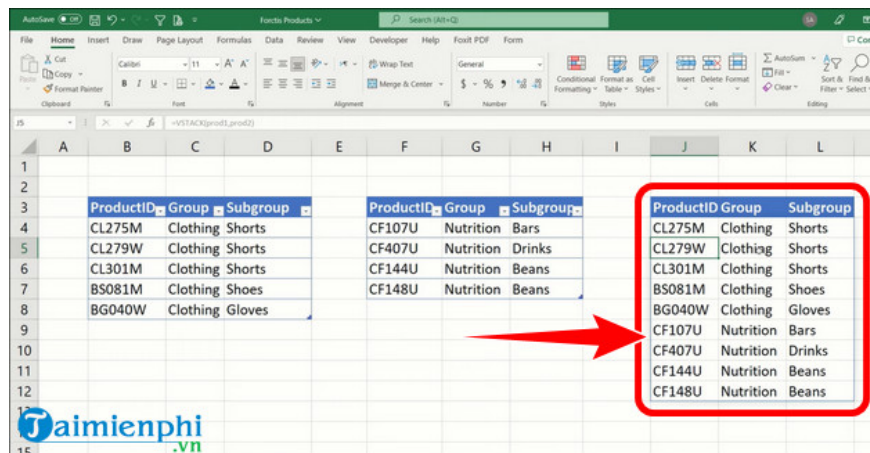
AutoSave Off Forctis Products Search (Alt+Q) SA

File Home Insert Draw Page Layout Formulas Data Review View Developer Help Foxit PDF Form Co

Paste Cut Copy Format Painter Clipboard Calibri 11 A A B I U Font Wrap Text Merge & Center Alignment General $ % 9 Number Conditional Formatting Format as Table Cell Styles Styles Insert Delete Format Cells AutoSum Fill Clear Sort & Filter Find & Select Editing

J5 fx =VSTACK(prod1,prod2)

| | A | B | C | D | E | F | G | H | I | J | K | L |
|---|---|---|---|---|---|---|---|---|---|---|---|---|
| 1 | | | | | | | | | | | | |
| 2 | | | | | | | | | | | | |
| 3 | | ProductID | Group | Subgroup | | ProductID | Group | Subgroup | | ProductID | Group | Subgroup |
| 4 | | CL275M | Clothing | Shorts | | CF107U | Nutrition | Bars | | CL275M | Clothing | Shorts |
| 5 | | CL279W | Clothing | Shorts | | CF407U | Nutrition | Drinks | | CL279W | Clothing | Shorts |
| 6 | | CL301M | Clothing | Shorts | | CF144U | Nutrition | Beans | | CL301M | Clothing | Shorts |
| 7 | | BS081M | Clothing | Shoes | | CF148U | Nutrition | Beans | | BS081M | Clothing | Shoes |
| 8 | | BG040W | Clothing | Gloves | | | | | | BG040W | Clothing | Gloves |
| 9 | | | | | | | | | | CF107U | Nutrition | Bars |
| 10 | | | | | | | | | | CF407U | Nutrition | Drinks |
| 11 | | | | | | | | | | CF144U | Nutrition | Beans |
| 12 | | | | | | | | | | CF148U | Nutrition | Beans |
| 13 | | | | | | | | | | | | |
| 14 | | | | | | | | | | | | |
| 15 | | | | | | | | | | | | |

Taimienphi .vn